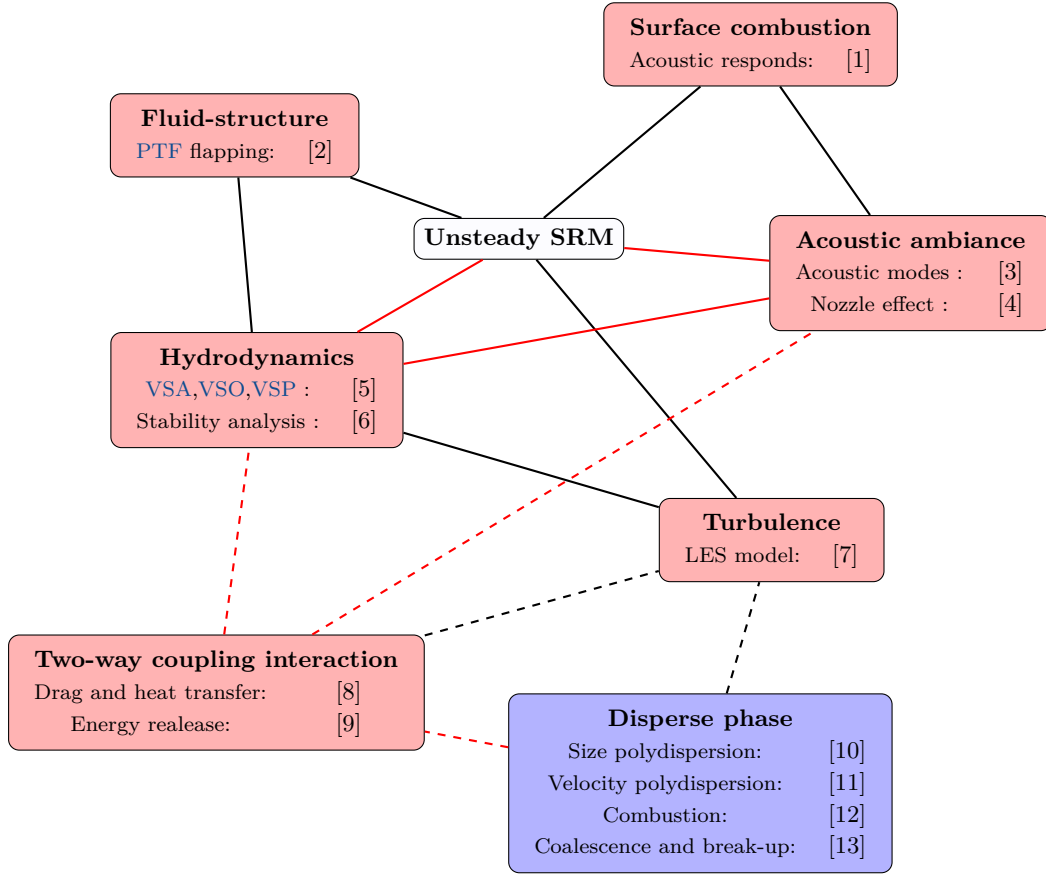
Surface combustion
Acoustic responds: [1]

Fluid-structure
PTF flapping: [2]

Unsteady SRM

Acoustic ambiance
Acoustic modes : [3]
Nozzle effect : [4]

Hydrodynamics
VSA,VSO,VSP : [5]
Stability analysis : [6]

Turbulence
LES model: [7]

Two-way coupling interaction
Drag and heat transfer: [8]
Energy realease: [9]

Disperse phase
Size polydispersion: [10]
Velocity polydispersion: [11]
Combustion: [12]
Coalescence and break-up: [13]